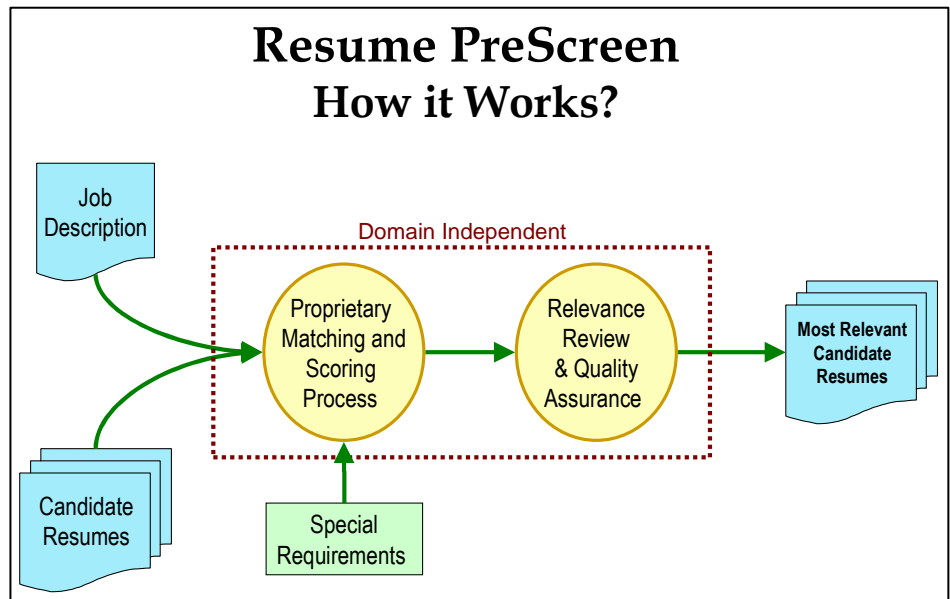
Resume PreScreen
How it Works?

Job Description

Domain Independent

Proprietary Matching and Scoring Process

Relevance Review & Quality Assurance

Most Relevant Candidate Resumes

Candidate Resumes

Special Requirements